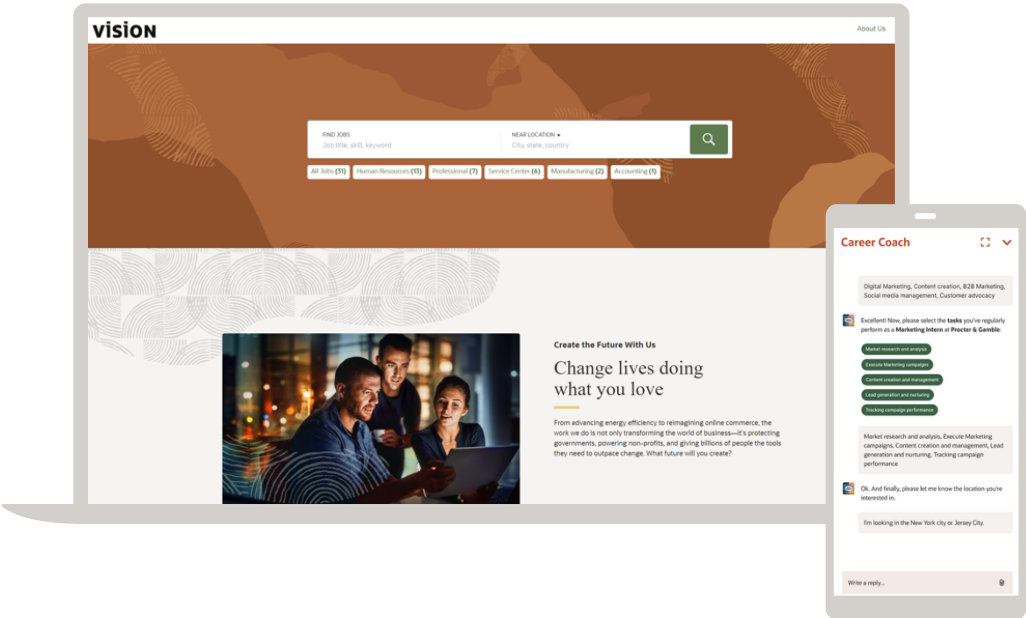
VISION

About Us

FIND JOBS
Job title, skill, keyword

NEAR LOCATION
City, state, country

All Jobs (31) Human Resources (15) Professional (7) Service Center (6) Manufacturing (2) Accounting (1)

Create the Future With Us

Change lives doing what you love

From advancing energy efficiency to reimagining online commerce, the work we do is not only transforming the world of business—it's protecting governments, powering non-profits, and giving billions of people the tools they need to outpace change. What future will you create?

Career Coach

Digital Marketing, Content creation, B2B Marketing, Social media management, Customer advocacy

Excellent! Now, please select the tasks you've regularly perform as a Marketing Intern at Procter & Gamble:

Market research and analysis
Execute Marketing campaigns
Content creation and management
Lead generation and nurturing
Tracking campaign performance

Market research and analysis, Execute Marketing campaigns, Content creation and management, Lead generation and nurturing, Tracking campaign performance

Ok. And finally, please let me know the location you're interested in.

I'm looking in the New York city or Jersey City.

Write a reply...